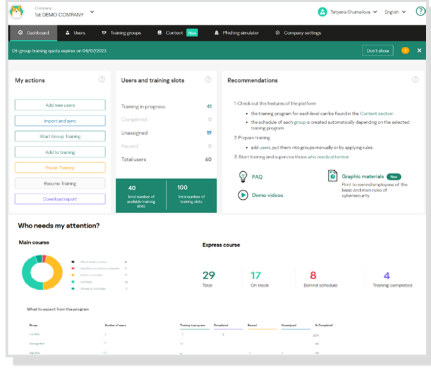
Company
1st DEMO COMPANY

Tetyana Chumakova English

Dashboard
Users
Training groups
Content New
Phishing simulator
Company settings

On group training quota expires at 09/07/2022

Don't show

My actions

Add new users
Import and sync
Start Group Training
Add to training
Pause Training
Resume Training
Download report

Users and training slots

Training in progress 41
Completed 0
Unassigned 19
Paused 0
Total users 60

40
Initial number of available training slots

100
Initial number of training slots

Recommendations

1 Check out the features of the platform
• the training program for each level can be found in the Content section
• the schedule of each group is created automatically depending on the selected training program
2 Prepare training
• add users, put them into groups manually or by applying rules
3 Start training and supervise those who needs attention

FAQ

Graphic materials New
Print to remind employees of the basic and main rules of cybersecurity

Demo videos

Who needs my attention?

Main course

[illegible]

Express course

29
Total

17
On track

8
Behind schedule

4
Training completed

What to expect from the program

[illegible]